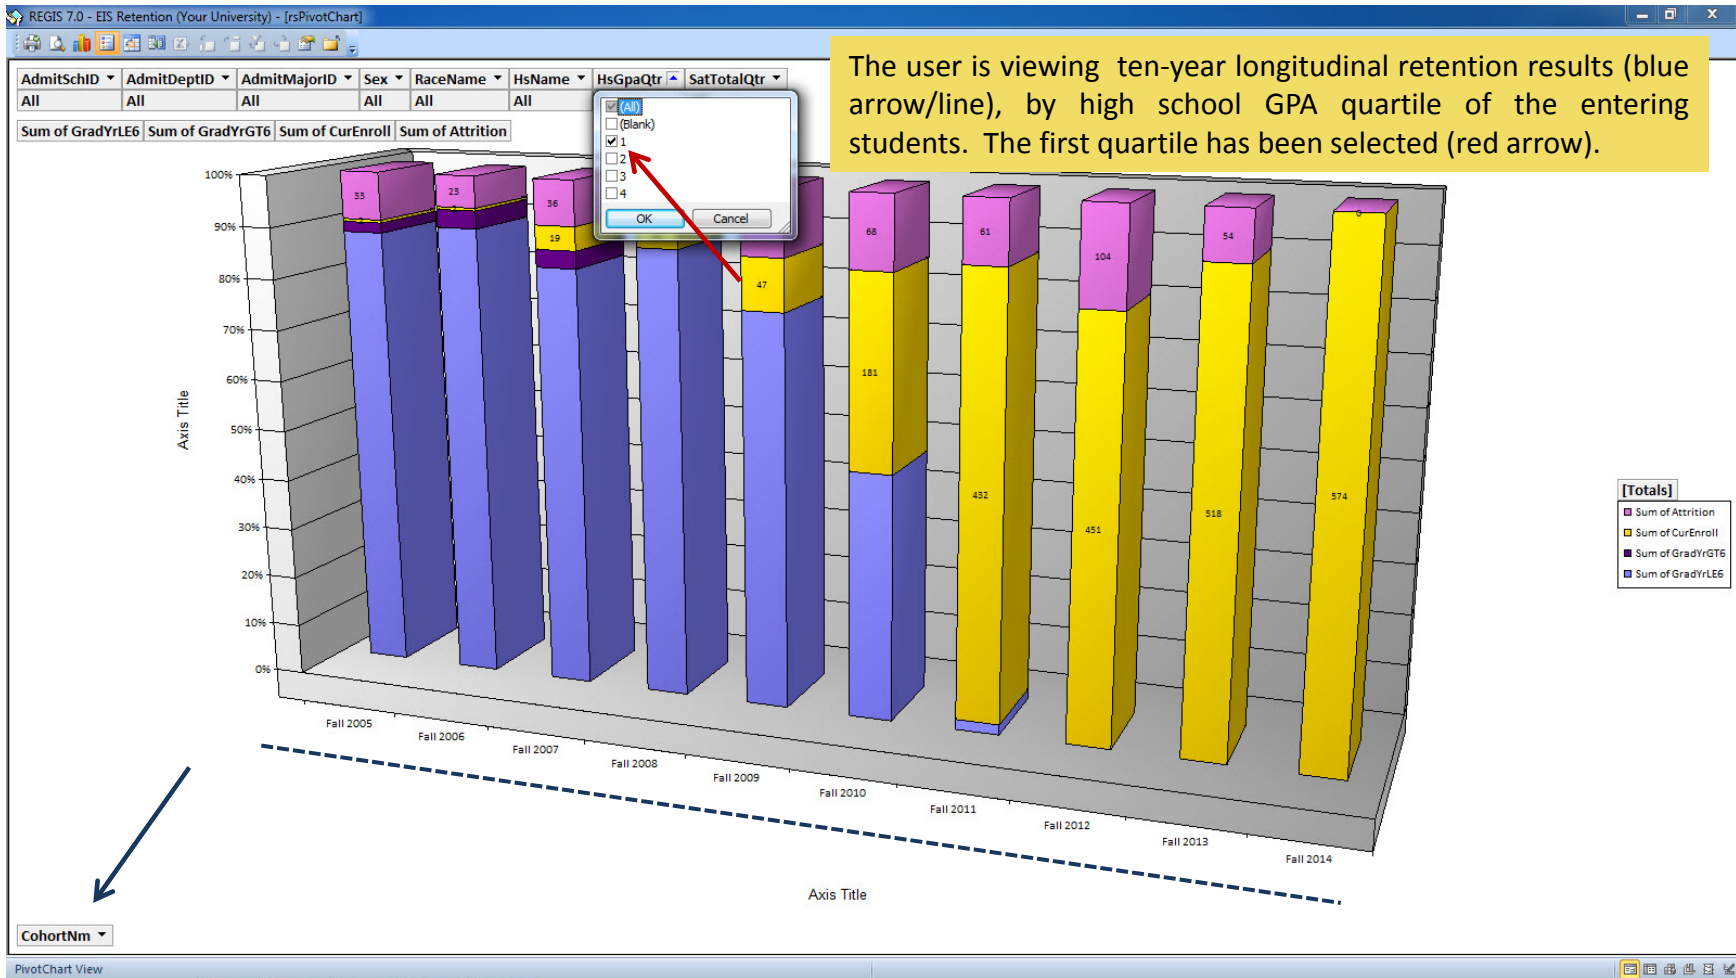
REGIS 7.0 - EIS Retention (Your University) - [rsPivotChart]

| AdmitSchID | AdmitDeptID | AdmitMajorID | Sex | RaceName | HsName | HsGpaQtr | SatTotalQtr |
|---|---|---|---|---|---|---|---|
| All | All | All | All | All | All | | |

Sum of GradYrLE6 Sum of GradYrGT6 Sum of CurEnroll Sum of Attrition

(All)
(Blank)
1
2
3
4
OK Cancel

The user is viewing ten-year longitudinal retention results (blue arrow/line), by high school GPA quartile of the entering students. The first quartile has been selected (red arrow).

100%
90%
80%
70%
60%
50%
40%
30%
20%
10%
0%

Axis Title

33 23 36 19 47 68 181 61 432 104 451 54 518 574

Fall 2005 Fall 2006 Fall 2007 Fall 2008 Fall 2009 Fall 2010 Fall 2011 Fall 2012 Fall 2013 Fall 2014

Axis Title

[Totals]
Sum of Attrition
Sum of CurEnroll
Sum of GradYrGT6
Sum of GradYrLE6

CohortNm

PivotChart View